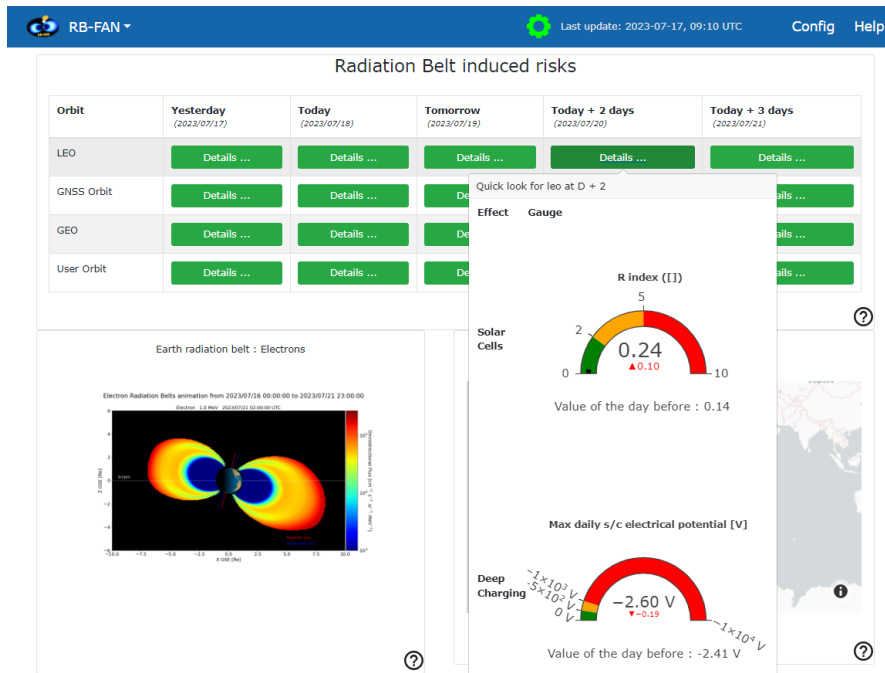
RB-FAN ▾

Last update: 2023-07-17, 09:10 UTC

Config Help

Radiation Belt induced risks

| Orbit | Yesterday (2023/07/17) | Today (2023/07/18) | Tomorrow (2023/07/19) | Today + 2 days (2023/07/20) | Today + 3 days (2023/07/21) |
|---|---|---|---|---|---|
| LEO | Details ... | Details ... | Details ... | Details ... | Details ... |
| GNSS Orbit | Details ... | Details ... | De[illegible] | | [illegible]ils ... |
| GEO | Details ... | Details ... | De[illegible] | | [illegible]ils ... |
| User Orbit | Details ... | Details ... | De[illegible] | | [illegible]ils ... |

Quick look for leo at D + 2

Effect Gauge

R index ([])

Solar Cells

5
2
0
10
0.24
▲0.10

Value of the day before : 0.14

Max daily s/c electrical potential [V]

Deep Charging

$-1\times10^3$ V
$-5\times10^2$ V
0 V
−2.60 V
▼−0.19
$-1\times10^4$ V

Value of the day before : -2.41 V

?

Earth radiation belt : Electrons

Electron Radiation Belts animation from 2023/07/16 00:00:00 to 2023/07/21 23:00:00

Electron 1.0 MeV 2023/07/21 02:00:00 UTC

Z GSE (Re)

X GSE (Re)

Omnidirectional flux [cm$^{-2}$.s$^{-1}$.sr$^{-1}$.MeV$^{-1}$]

?

?